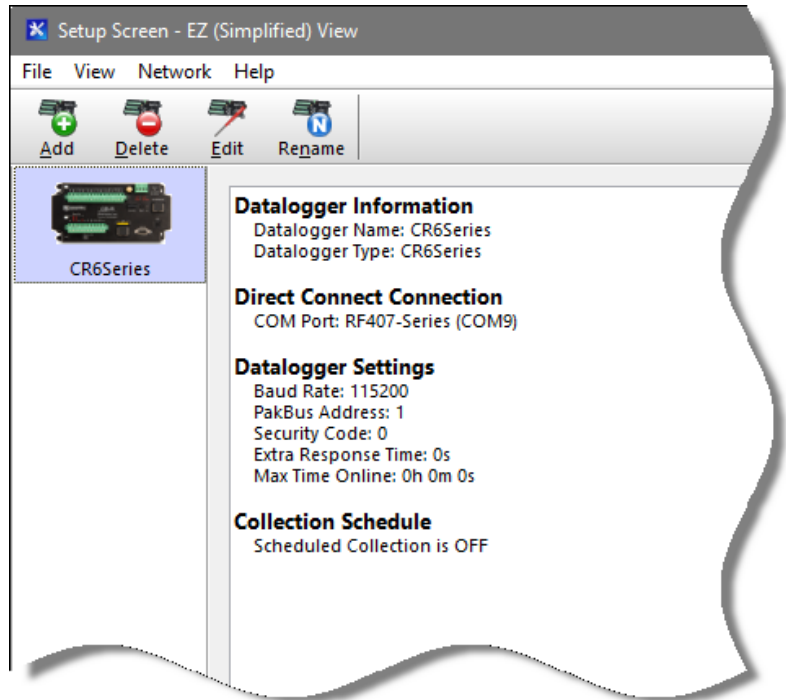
Setup Screen - EZ (Simplified) View

File View Network Help

Add Delete Edit Rename

CR6Series

Datalogger Information
Datalogger Name: CR6Series
Datalogger Type: CR6Series

Direct Connect Connection
COM Port: RF407-Series (COM9)

Datalogger Settings
Baud Rate: 115200
PakBus Address: 1
Security Code: 0
Extra Response Time: 0s
Max Time Online: 0h 0m 0s

Collection Schedule
Scheduled Collection is OFF